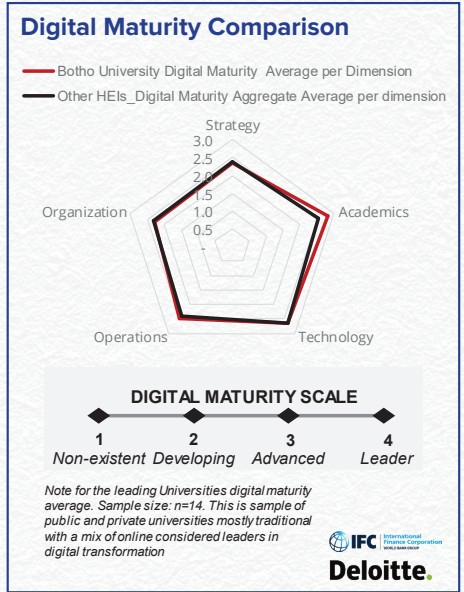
Digital Maturity Comparison

Botho University Digital Maturity Average per Dimension

Other HEIs_Digital Maturity Aggregate Average per dimension

Strategy

3.0
2.5
2.0
1.5
1.0
0.5
-

Academics

Technology

Operations

Organization

DIGITAL MATURITY SCALE

1 Non-existent

2 Developing

3 Advanced

4 Leader

Note for the leading Universities digital maturity average. Sample size: n=14. This is sample of public and private universities mostly traditional with a mix of online considered leaders in digital transformation

IFC International Finance Corporation WORLD BANK GROUP

Deloitte.